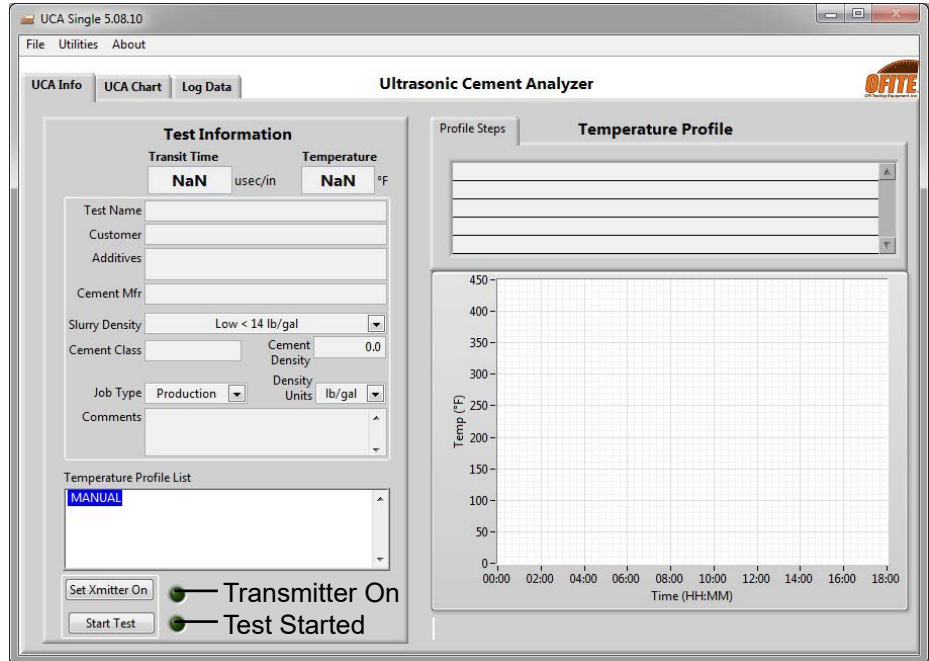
UCA Single 5.08.10

File Utilities About

UCA Info UCA Chart Log Data

Ultrasonic Cement Analyzer

OFITE

Test Information

Transit Time
NaN usec/in

Temperature
NaN °F

Test Name
Customer
Additives
Cement Mfr
Slurry Density Low < 14 lb/gal
Cement Class
Cement Density 0.0
Job Type Production
Density Units lb/gal
Comments

Temperature Profile List
MANUAL

Set Xmitter On Transmitter On
Start Test Test Started

Profile Steps
Temperature Profile

| Temp (°F) |
|---|
| 450 |
| 400 |
| 350 |
| 300 |
| 250 |
| 200 |
| 150 |
| 100 |
| 50 |
| 0 |

00:00 02:00 04:00 06:00 08:00 10:00 12:00 14:00 16:00 18:00
Time (HH:MM)